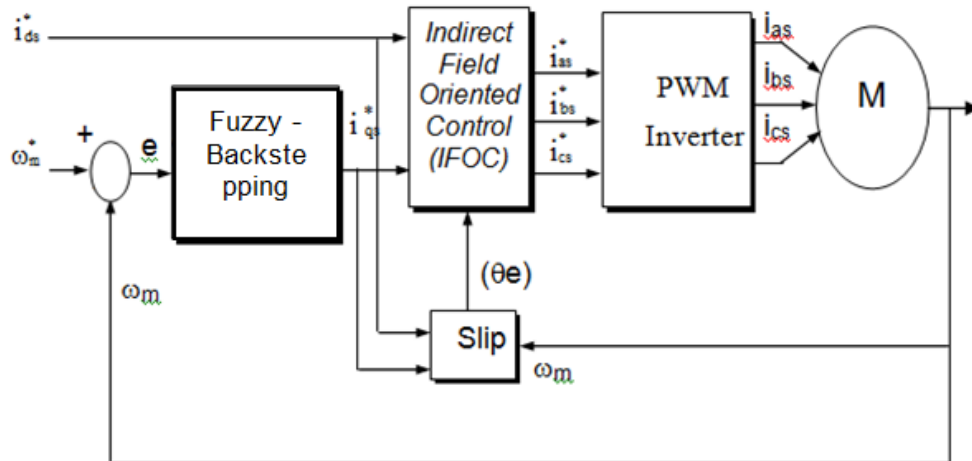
$i_{ds}^*$

$\omega_m^*$

+

e

Fuzzy - Backstepping

$i_{qs}^*$

Indirect Field Oriented Control (IFOC)

$i_{as}^*$

$i_{bs}^*$

$i_{cs}^*$

PWM Inverter

$i_{as}$

$i_{bs}$

$i_{cs}$

M

$\omega_m$

(θe)

Slip

$\omega_m$